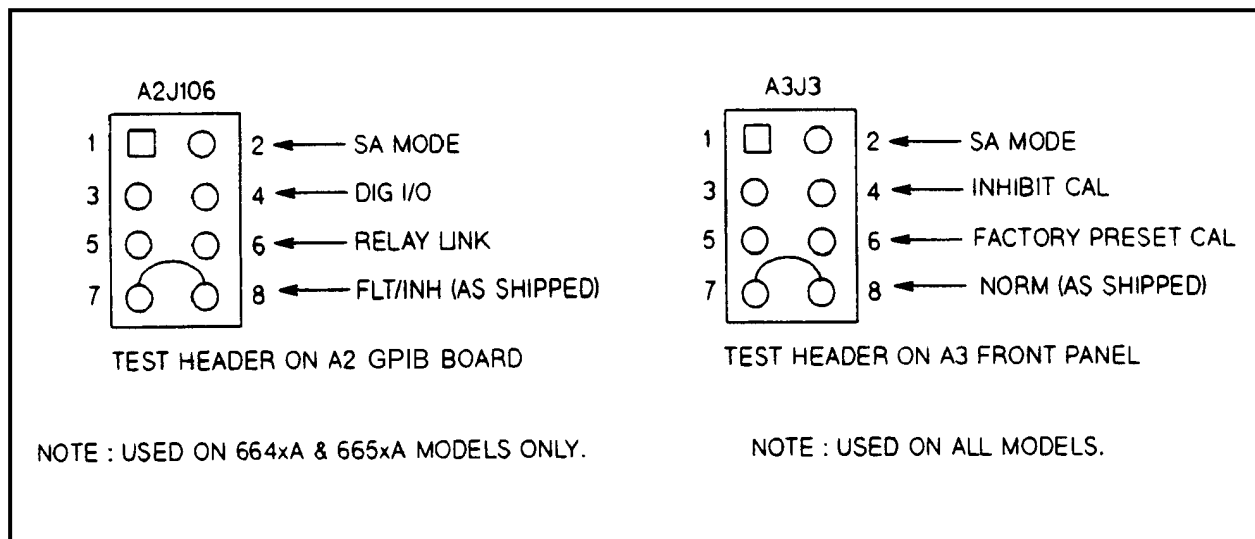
A2J106

1 2 SA MODE
3 4 DIG I/O
5 6 RELAY LINK
7 8 FLT/INH (AS SHIPPED)

TEST HEADER ON A2 GPIB BOARD

NOTE : USED ON 664xA & 665xA MODELS ONLY.

A3J3

1 2 SA MODE
3 4 INHIBIT CAL
5 6 FACTORY PRESET CAL
7 8 NORM (AS SHIPPED)

TEST HEADER ON A3 FRONT PANEL

NOTE : USED ON ALL MODELS.